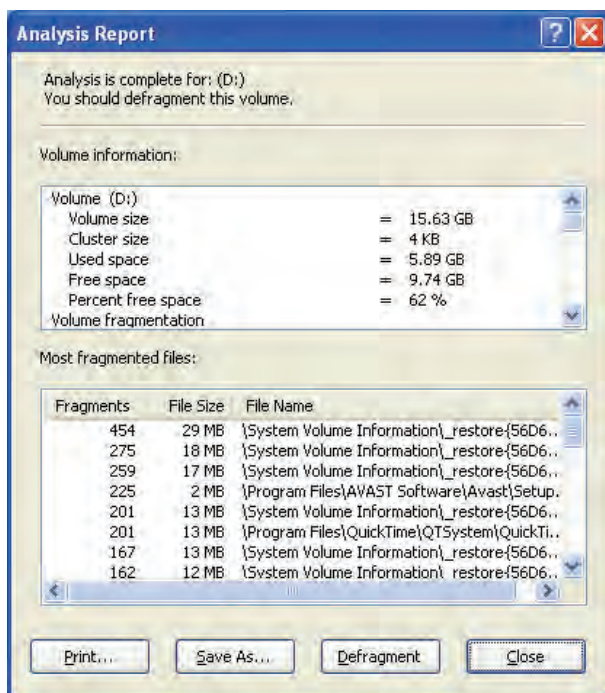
Analysis Report

Analysis is complete for: (D:)
You should defragment this volume.

Volume information:

Volume (D:)
Volume size = 15.63 GB
Cluster size = 4 KB
Used space = 5.89 GB
Free space = 9.74 GB
Percent free space = 62 %
Volume fragmentation

Most fragmented files:

| Fragments | File Size | File Name |
|---|---|---|
| 454 | 29 MB | \System Volume Information\_restore{56D6.. |
| 275 | 18 MB | \System Volume Information\_restore{56D6.. |
| 259 | 17 MB | \System Volume Information\_restore{56D6.. |
| 225 | 2 MB | \Program Files\AVAST Software\Avast\Setup. |
| 201 | 13 MB | \System Volume Information\_restore{56D6.. |
| 201 | 13 MB | \Program Files\QuickTime\QTSystem\QuickTi.. |
| 167 | 13 MB | \System Volume Information\_restore{56D6.. |
| 162 | 12 MB | \System Volume Information\_restore{56D6.. |

Print... Save As... Defragment Close